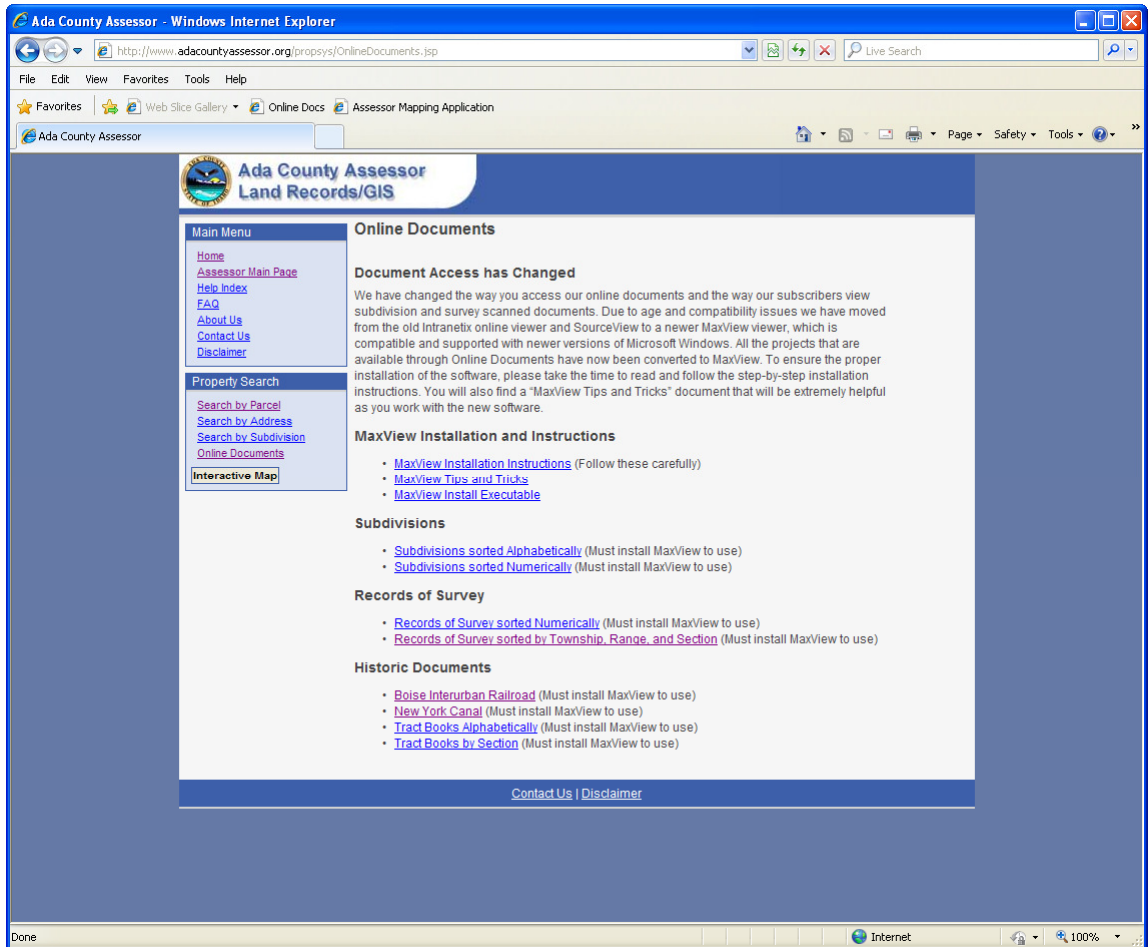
Ada County Assessor - Windows Internet Explorer

http://www.adacountyassessor.org/propsys/OnlineDocuments.jsp

Live Search

File Edit View Favorites Tools Help

Favorites Web Slice Gallery Online Docs Assessor Mapping Application

Ada County Assessor

Page Safety Tools

Ada County Assessor
Land Records/GIS

Main Menu

Home
Assessor Main Page
Help Index
FAQ
About Us
Contact Us
Disclaimer

Property Search

Search by Parcel
Search by Address
Search by Subdivision
Online Documents

Interactive Map

Online Documents

Document Access has Changed

We have changed the way you access our online documents and the way our subscribers view subdivision and survey scanned documents. Due to age and compatibility issues we have moved from the old Intranetix online viewer and SourceView to a newer MaxView viewer, which is compatible and supported with newer versions of Microsoft Windows. All the projects that are available through Online Documents have now been converted to MaxView. To ensure the proper installation of the software, please take the time to read and follow the step-by-step installation instructions. You will also find a "MaxView Tips and Tricks" document that will be extremely helpful as you work with the new software.

MaxView Installation and Instructions

• MaxView Installation Instructions (Follow these carefully)
• MaxView Tips and Tricks
• MaxView Install Executable

Subdivisions

• Subdivisions sorted Alphabetically (Must install MaxView to use)
• Subdivisions sorted Numerically (Must install MaxView to use)

Records of Survey

• Records of Survey sorted Numerically (Must install MaxView to use)
• Records of Survey sorted by Township, Range, and Section (Must install MaxView to use)

Historic Documents

• Boise Interurban Railroad (Must install MaxView to use)
• New York Canal (Must install MaxView to use)
• Tract Books Alphabetically (Must install MaxView to use)
• Tract Books by Section (Must install MaxView to use)

Contact Us | Disclaimer

Done

Internet

100%